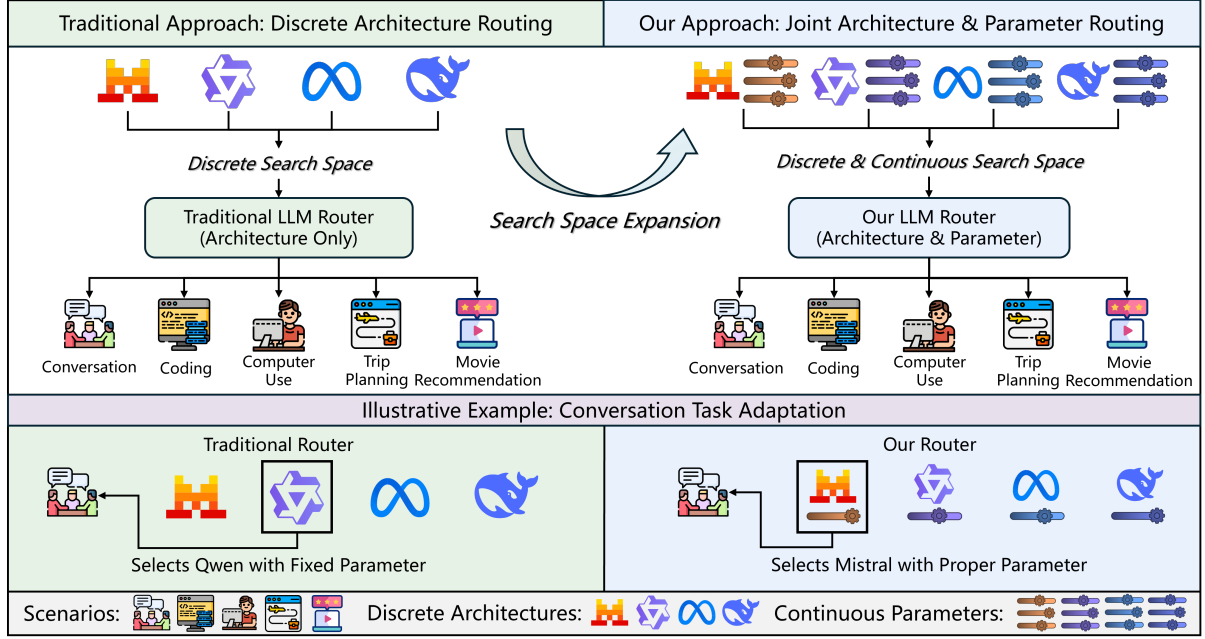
Traditional Approach: Discrete Architecture Routing

Our Approach: Joint Architecture & Parameter Routing

Discrete Search Space

Traditional LLM Router (Architecture Only)

Search Space Expansion

Discrete & Continuous Search Space

Our LLM Router (Architecture & Parameter)

Conversation

Coding

Computer Use

Trip Planning

Movie Recommendation

Conversation

Coding

Computer Use

Trip Planning

Movie Recommendation

Illustrative Example: Conversation Task Adaptation

Traditional Router

Selects Qwen with Fixed Parameter

Our Router

Selects Mistral with Proper Parameter

Scenarios:

Discrete Architectures:

Continuous Parameters: